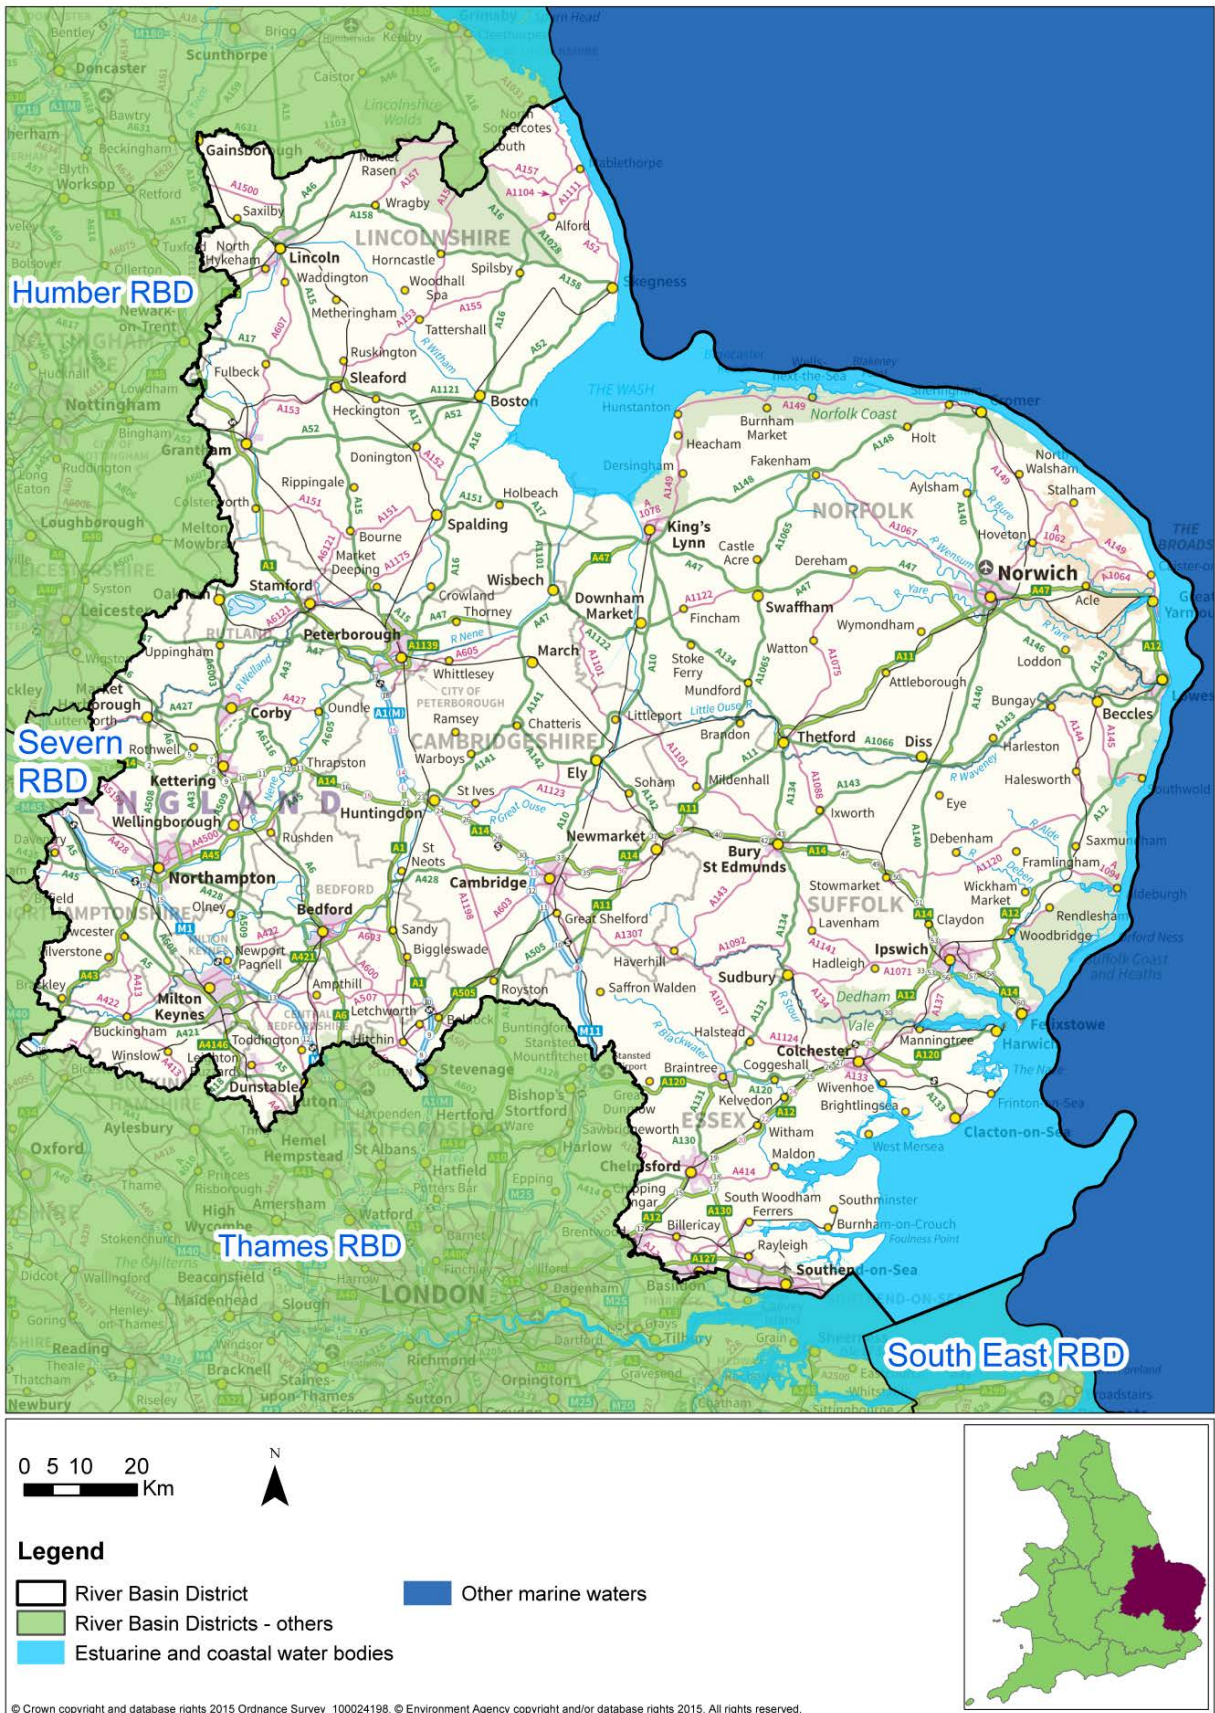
Humber RBD

Severn RBD

Thames RBD

South East RBD

LINCOLNSHIRE
Lincoln
Gainsborough
Market Rasen
Wragby
Saxilby
North Hykeham
Waddington
Horncastle
Woodhall Spa
Spilsby
Alford
Skegness
Louth
Metheringham
Tattershall
Ruskington
Sleaford
Heckington
Boston
Fulbeck
Grantham
Donington
Rippingale
Bourne
Spalding
Holbeach
Market Deeping
Stamford
Crowland
Wisbech
Peterborough
Thorney
March
Whittlesey
Ramsey
Chatteris
Oundle
Corby
Kettering
Uppingham
RUTLAND
CAMBRIDGESHIRE
Warboys
St Ives
Huntingdon
Thrapston
Ely
Soham
Newmarket
Cambridge
St Neots
Great Shelford
Bedford
Sandy
Biggleswade
Royston
Ampthill
Letchworth
Hitchin
Wellingborough
Rushden
Northampton
Olney
Newport Pagnell
Milton Keynes
Buckingham
Winslow
Leighton Buzzard
Toddington
Dunstable
ENGLAND
THE WASH
Hunstanton
Heacham
Burnham Market
Norfolk Coast
Holt
Cromer
Fakenham
Dersingham
King's Lynn
Castle Acre
Dereham
NORFOLK
Aylsham
North Walsham
Stalham
Hoveton
Norwich
Acle
Downham Market
Swaffham
Fincham
Wymondham
Stoke Ferry
Watton
Mundford
Attleborough
Loddon
Littleport
Brandon
Thetford
Diss
Bungay
Beccles
Harleston
Halesworth
Mildenhall
Ixworth
Eye
Bury St Edmunds
Debenham
Framlingham
Stowmarket
SUFFOLK
Wickham Market
Lavenham
Claydon
Rendlesham
Woodbridge
Ipswich
Hadleigh
Haverhill
Sudbury
Saffron Walden
Dedham Vale
Manningtree
Felixstowe
Harwich
Halstead
Colchester
Braintree
Coggeshall
Kelvedon
Wivenhoe
Brightlingsea
Clacton-on-Sea
ESSEX
Witham
Maldon
Chelmsford
South Woodham Ferrers
Southminster
Burnham-on-Crouch
Billericay
Rayleigh
Southend-on-Sea
Stevenage
LONDON

0 5 10 20 Km
N

Legend
River Basin District
River Basin Districts - others
Estuarine and coastal water bodies
Other marine waters

© Crown copyright and database rights 2015 Ordnance Survey 100024198. © Environment Agency copyright and/or database rights 2015. All rights reserved.